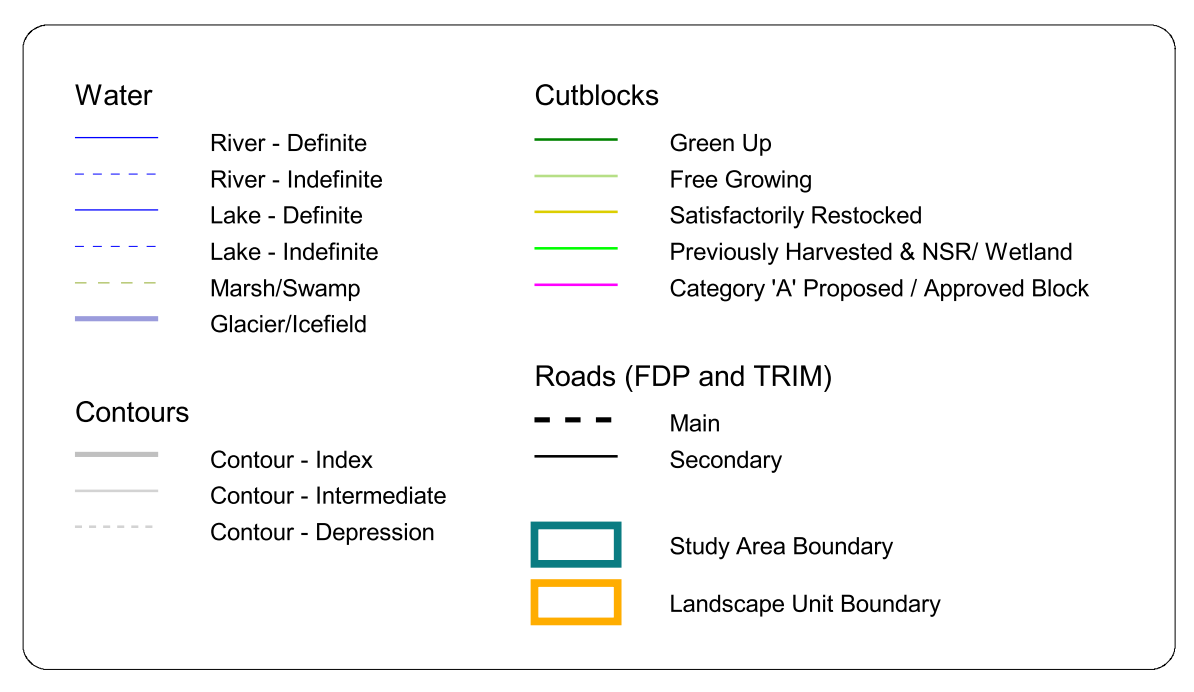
Water
River - Definite
River - Indefinite
Lake - Definite
Lake - Indefinite
Marsh/Swamp
Glacier/Icefield

Contours
Contour - Index
Contour - Intermediate
Contour - Depression

Cutblocks
Green Up
Free Growing
Satisfactorily Restocked
Previously Harvested & NSR/ Wetland
Category 'A' Proposed / Approved Block

Roads (FDP and TRIM)
Main
Secondary

Study Area Boundary
Landscape Unit Boundary